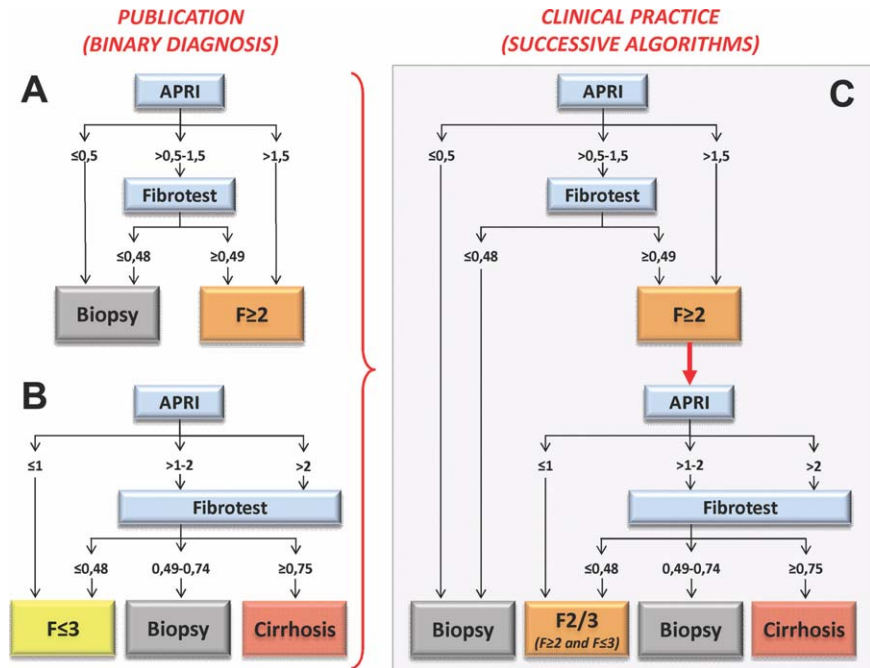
PUBLICATION
(BINARY DIAGNOSIS)

CLINICAL PRACTICE
(SUCCESSIVE ALGORITHMS)

A

APRI

≤0,5

>0,5-1,5

>1,5

Fibrotest

≤0,48

≥0,49

Biopsy

F≥2

B

APRI

≤1

>1-2

>2

Fibrotest

≤0,48

0,49-0,74

≥0,75

F≤3

Biopsy

Cirrhosis

C

APRI

≤0,5

>0,5-1,5

>1,5

Fibrotest

≤0,48

≥0,49

F≥2

APRI

≤1

>1-2

>2

Fibrotest

≤0,48

0,49-0,74

≥0,75

Biopsy

F2/3
(F≥2 and F≤3)

Biopsy

Cirrhosis